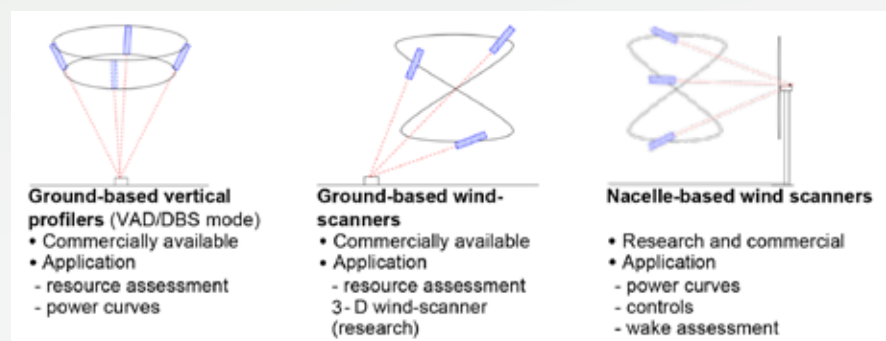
**Ground-based vertical profilers** (VAD/DBS mode)
• Commercially available
• Application
- resource assessment
- power curves

**Ground-based wind-scanners**
• Commercially available
• Application
- resource assessment
3- D wind-scanner (research)

**Nacelle-based wind scanners**
• Research and commercial
• Application
- power curves
- controls
- wake assessment